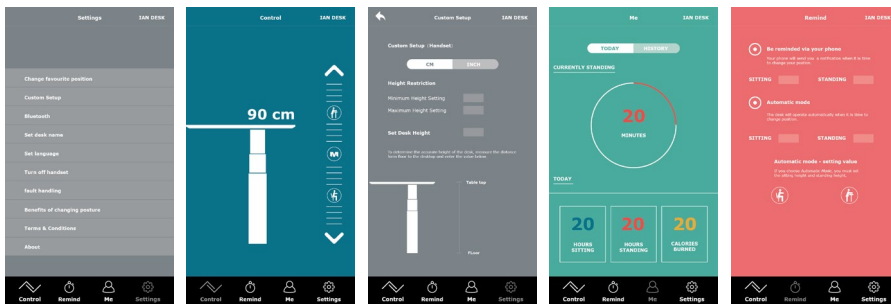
Settings IAN DESK

Change favourite position
Custom Setup
Bluetooth
Set desk name
Set language
Turn off handset
fault handling
Benefits of changing posture
Terms & Conditions
About

Control Remind Me Settings

Control IAN DESK

90 cm

M

Control Remind Me Settings

Custom Setup IAN DESK

Custom Setup (Handset)

CM INCH

Height Restriction

Minimum Height Setting

Maximum Height Setting

Set Desk Height

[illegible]

Table top

Floor

Control Remind Me Settings

Me IAN DESK

TODAY HISTORY

CURRENTLY STANDING

20
MINUTES

TODAY

20
HOURS SITTING

20
HOURS STANDING

20
CALORIES BURNED

Control Remind Me Settings

Remind IAN DESK

Be reminded via your phone

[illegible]

SITTING STANDING

Automatic mode

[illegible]

SITTING STANDING

Automatic mode - setting value

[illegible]

Control Remind Me Settings